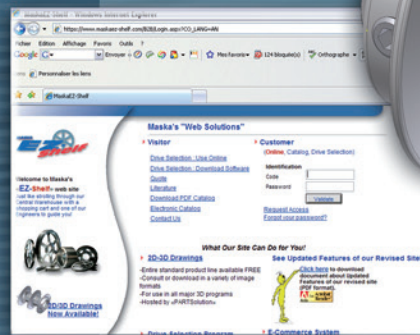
Maska2 Shelf - Windows Internet Explorer

https://www.maska2-shelf.com/B2B/Login.asp?CO_LANG=AN

Fichier Edition Affichage Favoris Outils ?

Google G- Envoyer Mes favoris 124 bloqué(s) Orthographe

Personnaliser les liens

Maska2 Shelf

EZ Shelf

Welcome to Maska's -EZ-Shelf- web site

Just like strolling through our central warehouse with a shopping cart and one of our Engineers to guide you!

2D/3D Drawings Now Available!

Maska's "Web Solutions"

Visitor

Drive Selection, Use Online
Drive Selection, Download Software
Quote
Literature
Download PDF Catalog
Electronic Catalog
Contact Us

Customer
(Online, Catalog, Drive Selection)

Identification
Code
Password
Validate

Request Access
Forgot your password?

What Our Site Can Do for You!

2D-3D Drawings
-Entire standard product line available FREE
-Consult or download in a variety of image formats
-For use in all major 3D programs
-Hosted by »PARTSolution«

See Updated Features of our Revised Site
Click here to download document about Updated Features of our revised site (PDF format).

Drive Selecting Program

E-Commerce System